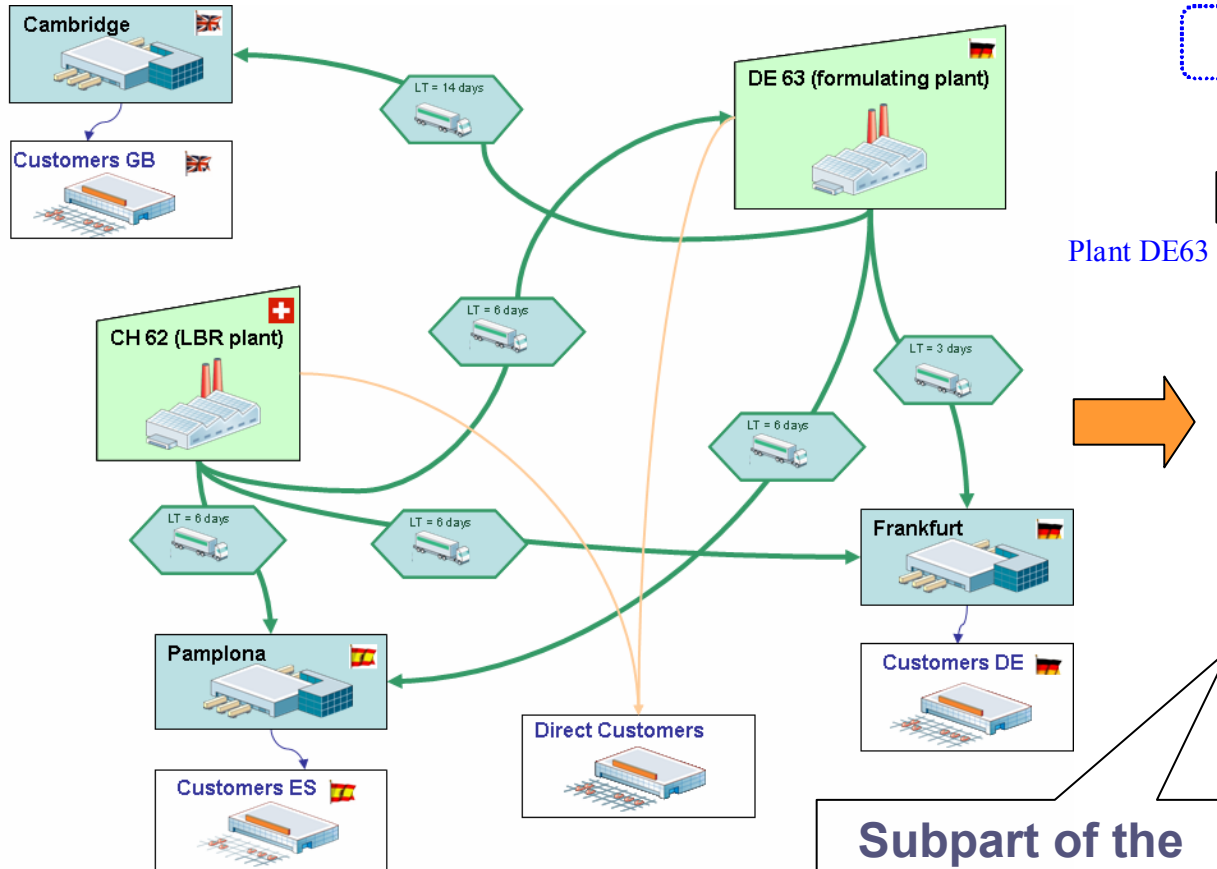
Cambridge

LT = 14 days

DE 63 (formulating plant)

Customers GB

Plant DE63

CH 62 (LBR plant)

LT = 6 days

LT = 3 days

LT = 6 days

LT = 6 days

LT = 6 days

Frankfurt

Pamplona

Customers DE

Direct Customers

Customers ES

Subpart of the